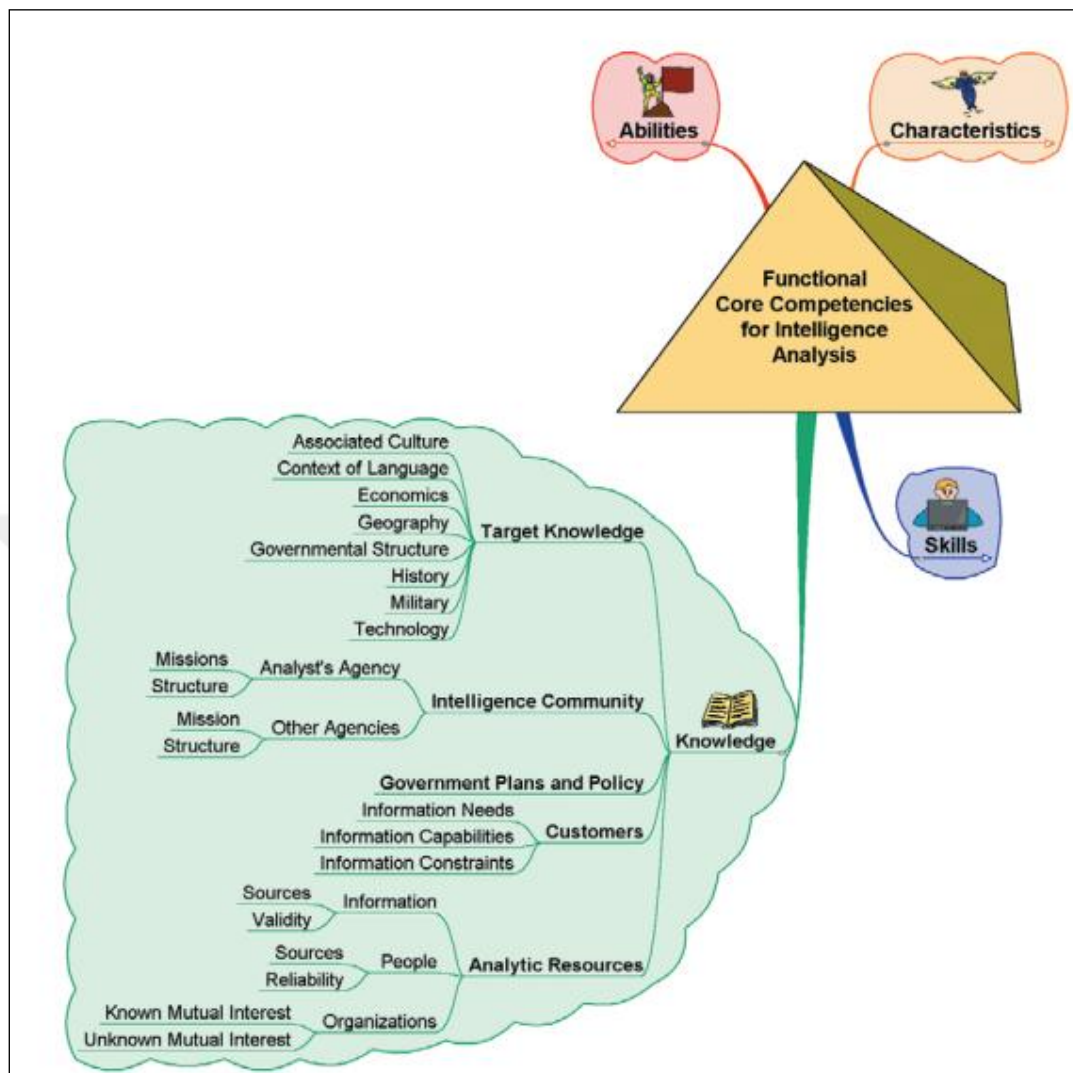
Abilities

Characteristics

Functional Core Competencies for Intelligence Analysis

Skills

Knowledge

Target Knowledge
Associated Culture
Context of Language
Economics
Geography
Governmental Structure
History
Military
Technology

Intelligence Community
Analyst's Agency
Missions
Structure
Other Agencies
Mission
Structure

Government Plans and Policy

Customers
Information Needs
Information Capabilities
Information Constraints

Analytic Resources
Information
Sources
Validity
People
Sources
Reliability
Organizations
Known Mutual Interest
Unknown Mutual Interest